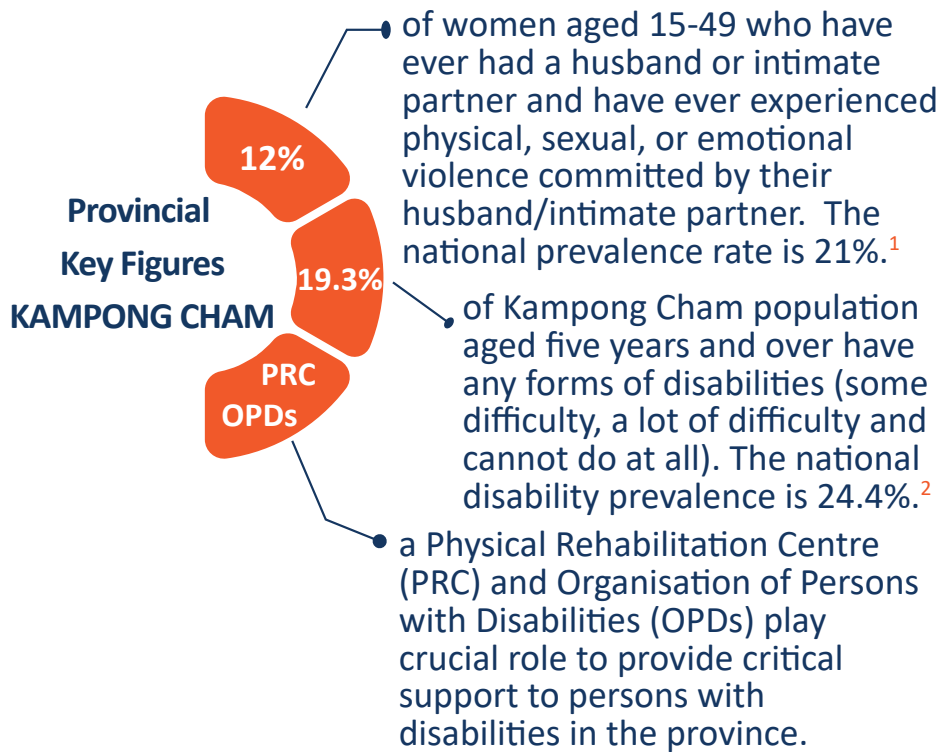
Provincial
Key Figures
KAMPONG CHAM

12%

19.3%

PRC
OPDs

of women aged 15-49 who have ever had a husband or intimate partner and have ever experienced physical, sexual, or emotional violence committed by their husband/intimate partner. The national prevalence rate is 21%.$^1$

of Kampong Cham population aged five years and over have any forms of disabilities (some difficulty, a lot of difficulty and cannot do at all). The national disability prevalence is 24.4%.$^2$

a Physical Rehabilitation Centre (PRC) and Organisation of Persons with Disabilities (OPDs) play crucial role to provide critical support to persons with disabilities in the province.